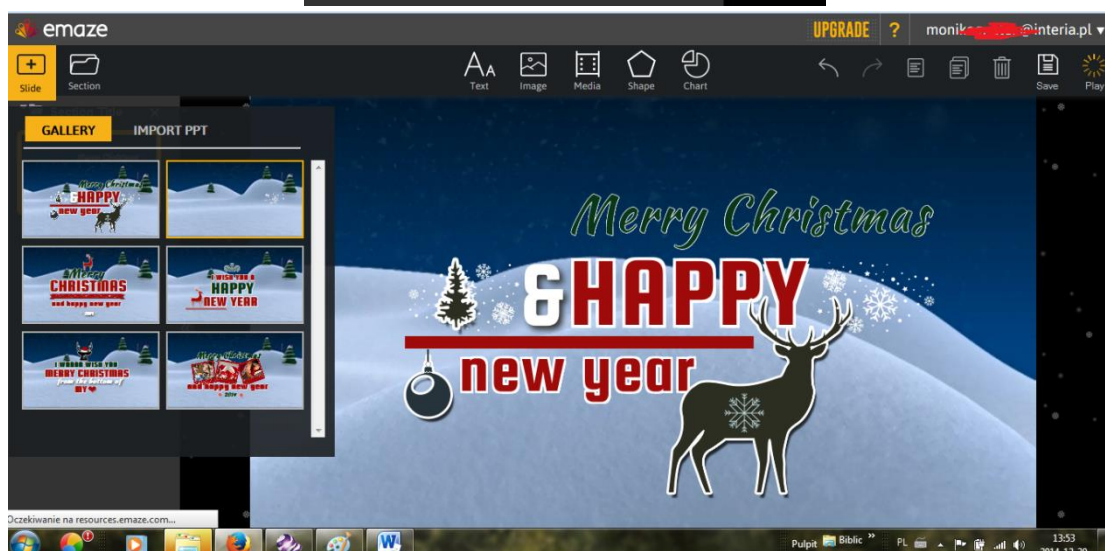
emaze

UPGRADE ? monik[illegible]@interia.pl

Slide Section

Text Image Media Shape Chart

Save Play

GALLERY IMPORT PPT

Merry Christmas &HAPPY new year

Merry CHRISTMAS and happy new year

WISH YOU A HAPPY NEW YEAR

I WANNA WISH YOU MERRY CHRISTMAS from the bottom of MY ♥

Merry Christmas and happy new year 2014

Merry Christmas

&HAPPY

new year

Oczekiwanie na resources.emaze.com...

Pulpit Biblic » PL

13:53